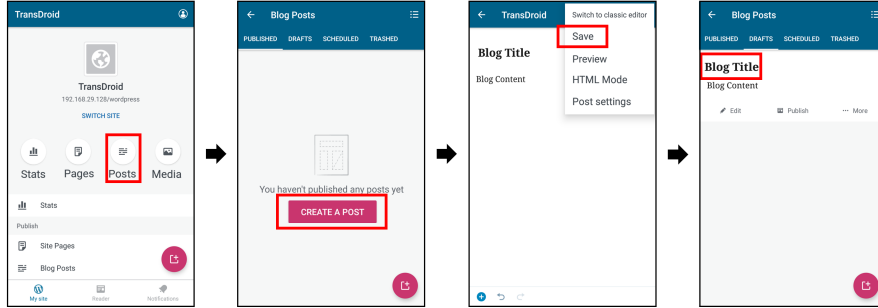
TransDroid

TransDroid
192.168.29.128/wordpress
SWITCH SITE

Stats Pages Posts Media

Stats
Publish
Site Pages
Blog Posts

My site Reader Notifications

Blog Posts
PUBLISHED DRAFTS SCHEDULED TRASHED

You haven't published any posts yet
CREATE A POST

TransDroid
Switch to classic editor
Save
Preview
HTML Mode
Post settings

Blog Title
Blog Content

Blog Posts
PUBLISHED DRAFTS SCHEDULED TRASHED

Blog Title
Blog Content

Edit Publish More